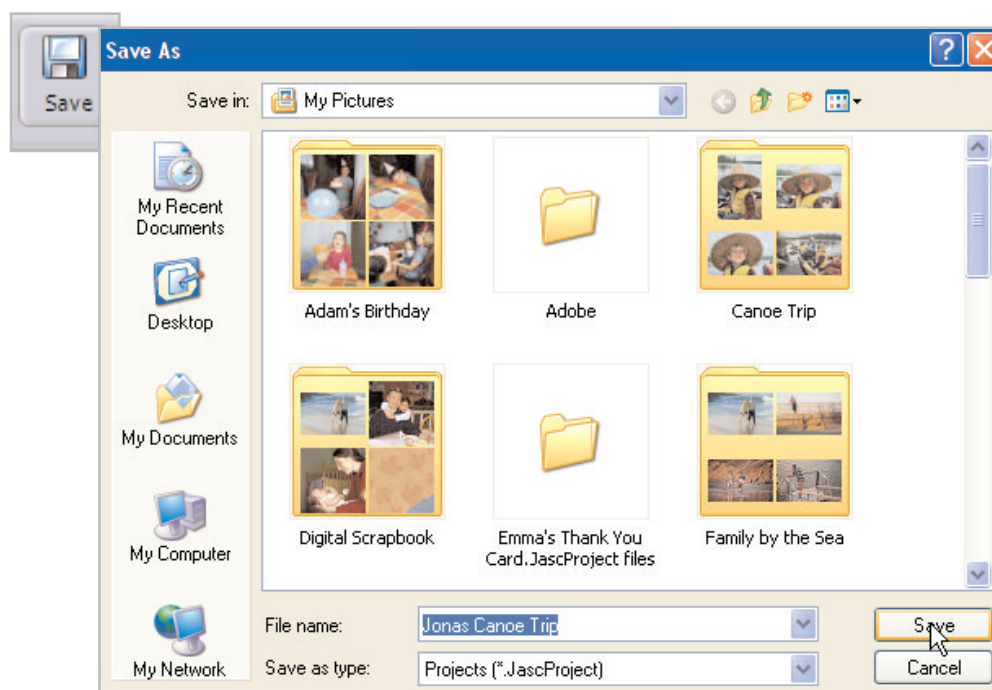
Save

Save As

Save in: My Pictures

My Recent Documents

Desktop

My Documents

My Computer

My Network

Adam's Birthday

Adobe

Canoe Trip

Digital Scrapbook

Emma's Thank You Card.JascProject files

Family by the Sea

File name: Jonas Canoe Trip

Save as type: Projects (*.JascProject)

Save

Cancel